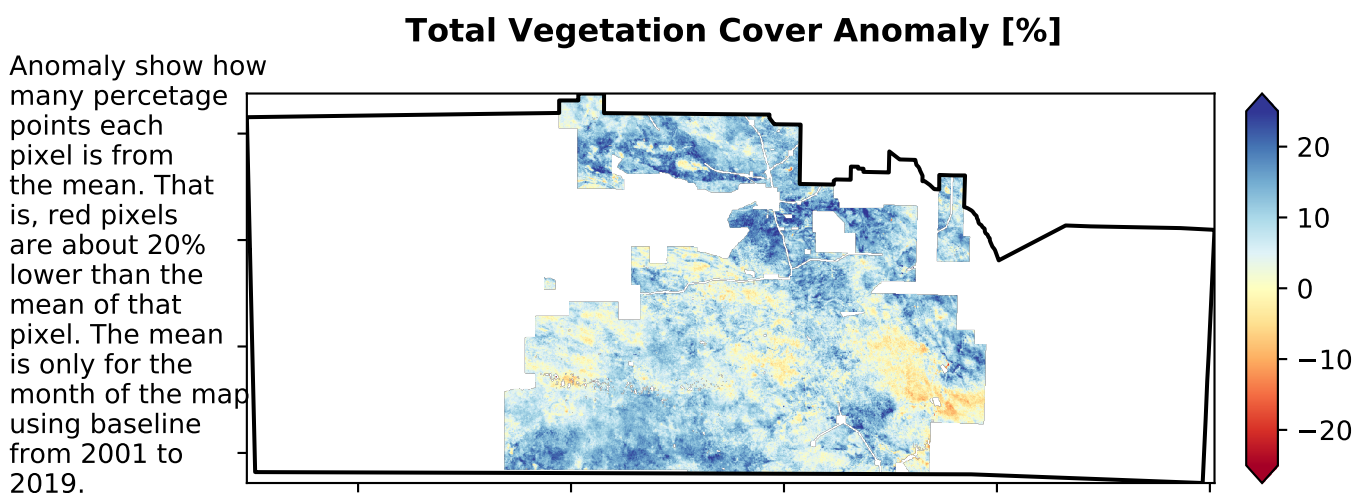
Total Vegetation Cover Anomaly [%]

Anomaly show how many percetage points each pixel is from the mean. That is, red pixels are about 20% lower than the mean of that pixel. The mean is only for the month of the map using baseline from 2001 to 2019.

20
10
0
−10
−20